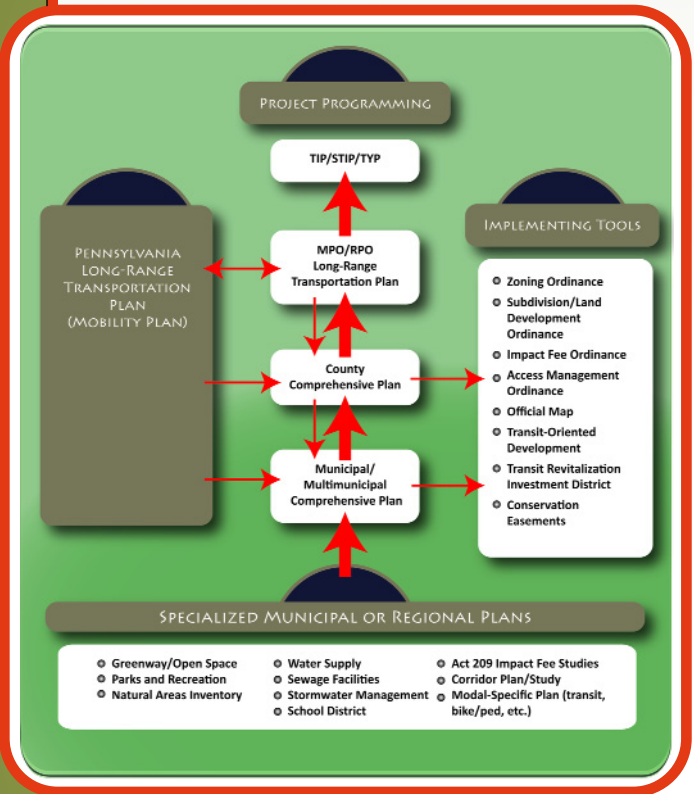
Project Programming

TIP/STIP/TYP

Pennsylvania Long-Range Transportation Plan (Mobility Plan)

MPO/RPO Long-Range Transportation Plan

County Comprehensive Plan

Municipal/ Multimunicipal Comprehensive Plan

Implementing Tools

- Zoning Ordinance
- Subdivision/Land Development Ordinance
- Impact Fee Ordinance
- Access Management Ordinance
- Official Map
- Transit-Oriented Development
- Transit Revitalization Investment District
- Conservation Easements

Specialized Municipal or Regional Plans

- Greenway/Open Space
- Parks and Recreation
- Natural Areas Inventory
- Water Supply
- Sewage Facilities
- Stormwater Management
- School District
- Act 209 Impact Fee Studies
- Corridor Plan/Study
- Modal-Specific Plan (transit, bike/ped, etc.)